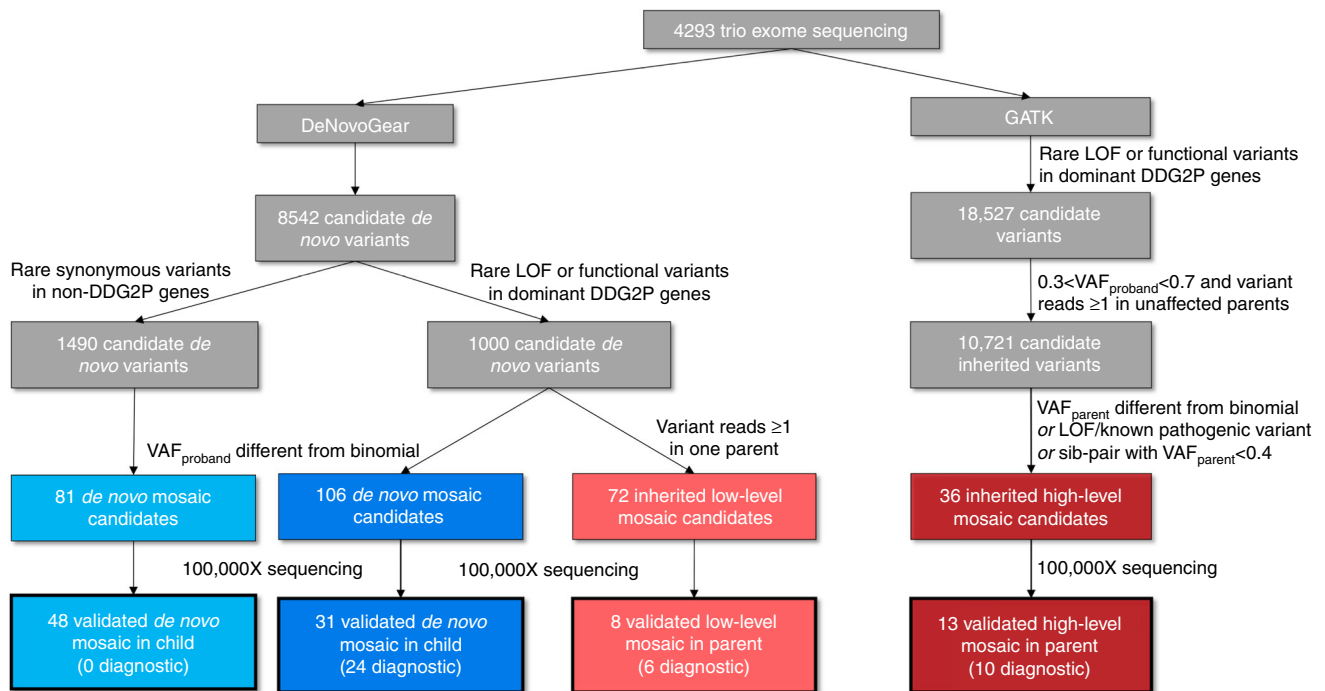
4293 trio exome sequencing

DeNovoGear

GATK

8542 candidate *de novo* variants

Rare LOF or functional variants in dominant DDG2P genes

18,527 candidate variants

Rare synonymous variants in non-DDG2P genes

Rare LOF or functional variants in dominant DDG2P genes

$0.3<VAF_{proband}<0.7$ and variant reads ≥1 in unaffected parents

1490 candidate *de novo* variants

1000 candidate *de novo* variants

10,721 candidate inherited variants

$VAF_{proband}$ different from binomial

Variant reads ≥1 in one parent

$VAF_{parent}$ different from binomial *or* LOF/known pathogenic variant *or* sib-pair with $VAF_{parent}<0.4$

81 *de novo* mosaic candidates

106 *de novo* mosaic candidates

72 inherited low-level mosaic candidates

36 inherited high-level mosaic candidates

100,000X sequencing

100,000X sequencing

100,000X sequencing

48 validated *de novo* mosaic in child (0 diagnostic)

31 validated *de novo* mosaic in child (24 diagnostic)

8 validated low-level mosaic in parent (6 diagnostic)

13 validated high-level mosaic in parent (10 diagnostic)